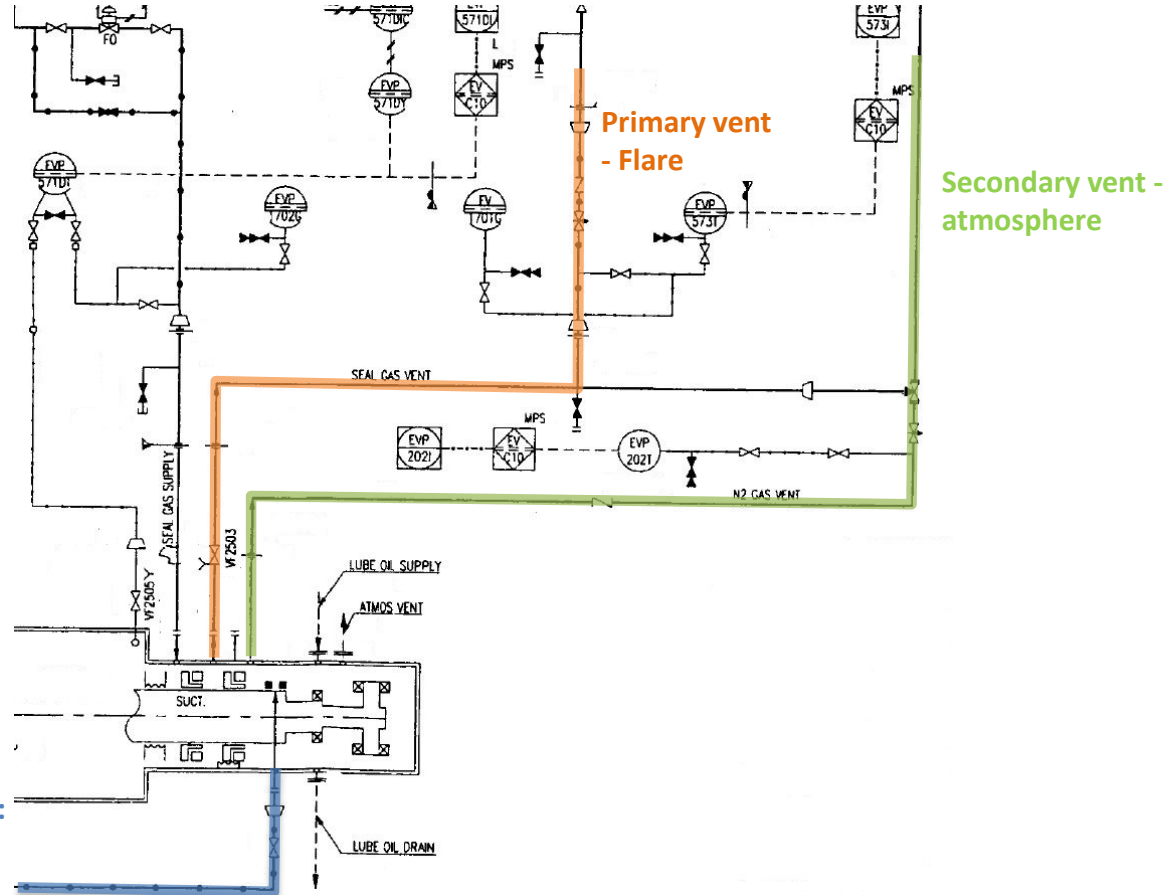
FO
571DC
571DI
L
MPS
EVP
571DY
EV
C10
EVP
5731
MPS
EV
C10
Primary vent - Flare
Secondary vent - atmosphere
EVP
571DI
EVP
702G
EV
701G
EVP
5731
SEAL GAS VENT
MPS
EVP
2021
EV
C10
EVP
2021
N2 GAS VENT
SEAL GAS SUPPLY
VF2503
VF2505Y
LUBE OIL SUPPLY
ATMOS VENT
SUCT.
LUBE OIL DRAIN
: